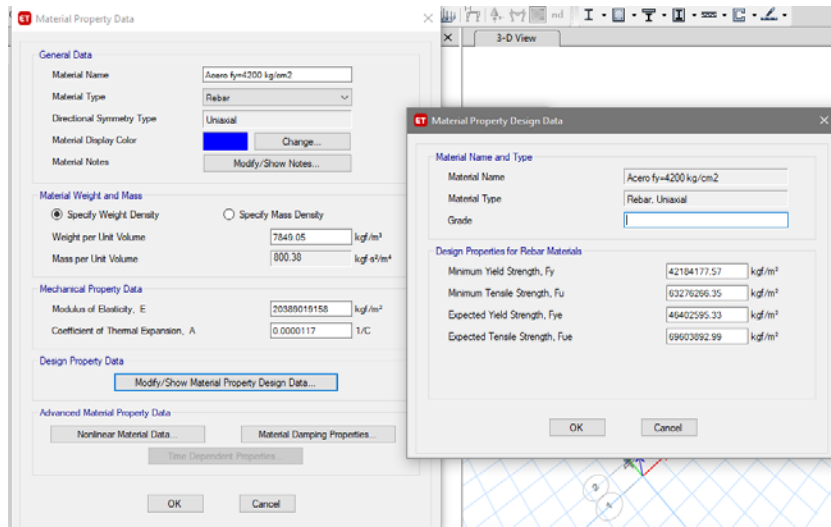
ET Material Property Data

General Data

Material Name | Acero fy=4200 kg/cm2

Material Type | Rebar

Directional Symmetry Type | Uniaxial

Material Display Color | Change...

Material Notes | Modify/Show Notes...

Material Weight and Mass

Specify Weight Density
Specify Mass Density

Weight per Unit Volume | 7849.05 | kgf/m³

Mass per Unit Volume | 800.38 | kgf-s²/m⁴

Mechanical Property Data

Modulus of Elasticity, E | 20389019158 | kgf/m²

Coefficient of Thermal Expansion, A | 0.0000117 | 1/C

Design Property Data

Modify/Show Material Property Design Data...

Advanced Material Property Data

Nonlinear Material Data...
Material Damping Properties...
Time Dependent Properties...

OK
Cancel

3-D View

ET Material Property Design Data

Material Name and Type

Material Name | Acero fy=4200 kg/cm2

Material Type | Rebar, Uniaxial

Grade

Design Properties for Rebar Materials

Minimum Yield Strength, Fy | 42184177.57 | kgf/m²

Minimum Tensile Strength, Fu | 63276266.35 | kgf/m²

Expected Yield Strength, Fye | 46402595.33 | kgf/m²

Expected Tensile Strength, Fue | 69603892.99 | kgf/m²

OK
Cancel